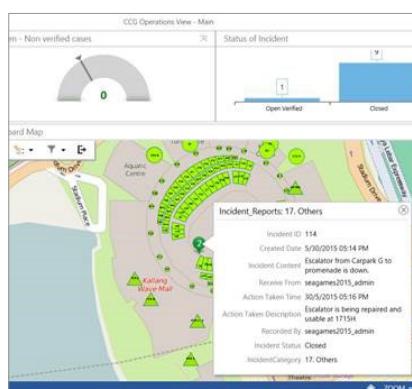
CCG Operations View - Main

m - Non verified cases

0

Status of Incident

1

9

Open Verified

Closed

ard Map

Aquatic Centre

Stadium Place

Kallang Wave Mall

Incident_Reports: 17. Others

Incident ID 114

Created Date 5/30/2015 05:14 PM

Incident Content Escalator from Carpark G to promenade is down.

Receive From seagames2015_admin

Action Taken Time 30/5/2015 05:16 PM

Action Taken Description Escalator is being repaired and usable at 1715H

Recorded By seagames2015_admin

Incident Status Closed

IncidentCategory 17. Others

ZOOM